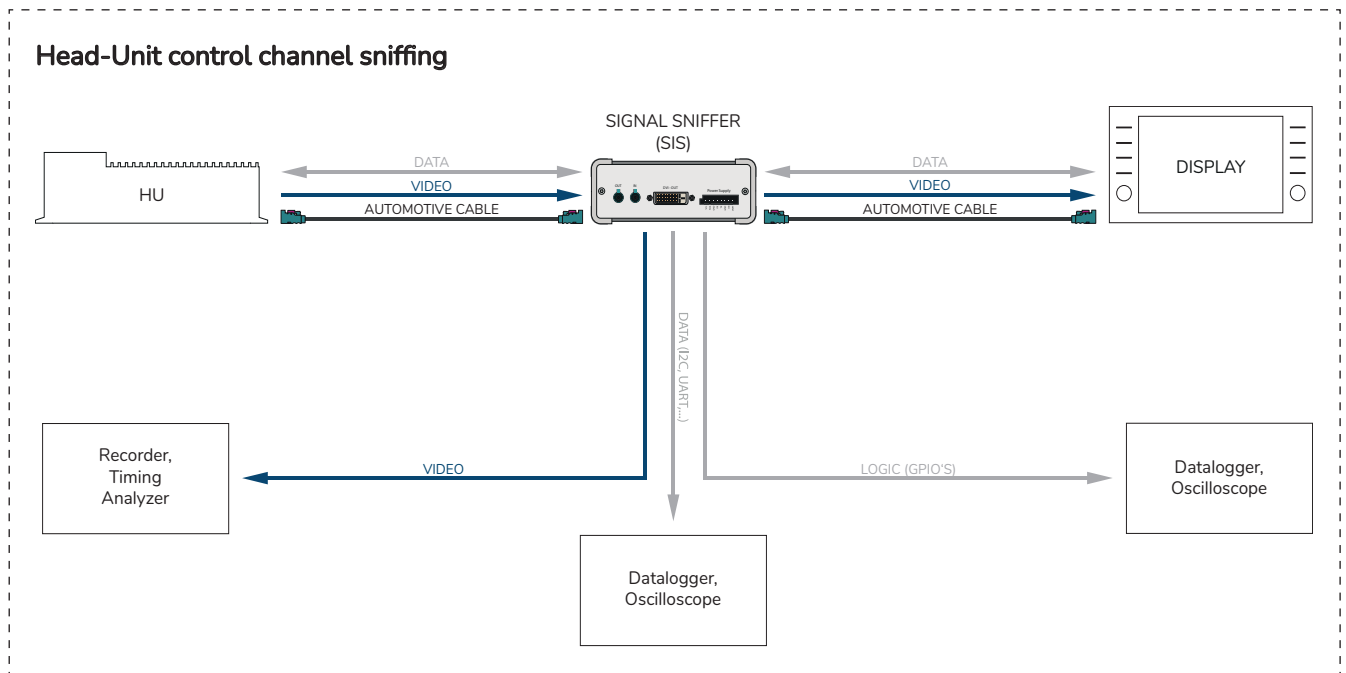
Head-Unit control channel sniffing

SIGNAL SNIFFER (SIS)

HU

DATA

VIDEO

AUTOMOTIVE CABLE

OUT IN DVI-OUT Power Supply

DATA

VIDEO

AUTOMOTIVE CABLE

DISPLAY

DATA (I2C, UART...)

Recorder, Timing Analyzer

VIDEO

LOGIC (GPIO'S)

Datalogger, Oscilloscope

Datalogger, Oscilloscope